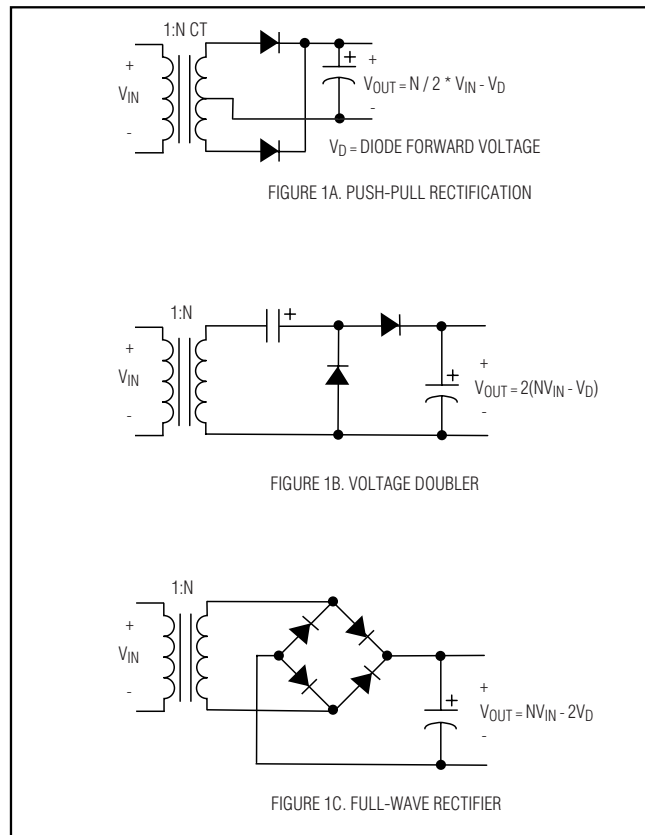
1:N CT

+

$V_{IN}$

-

+

+

$V_{OUT} = N / 2 * V_{IN} - V_D$

-

$V_D$ = DIODE FORWARD VOLTAGE

FIGURE 1A. PUSH-PULL RECTIFICATION

1:N

+

+

$V_{IN}$

-

+

+

$V_{OUT} = 2(NV_{IN} - V_D)$

-

FIGURE 1B. VOLTAGE DOUBLER

1:N

+

$V_{IN}$

-

+

+

$V_{OUT} = NV_{IN} - 2V_D$

-

FIGURE 1C. FULL-WAVE RECTIFIER